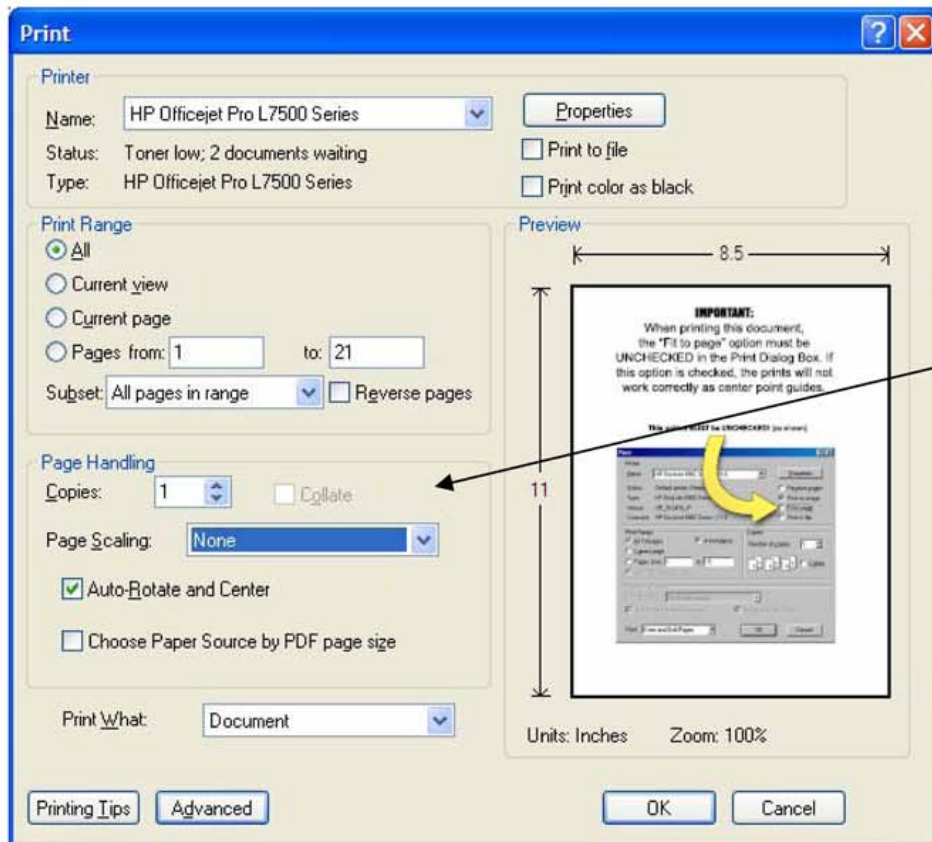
Print

Printer

Name: HP Officejet Pro L7500 Series

Properties

Status: Toner low; 2 documents waiting

Print to file

Type: HP Officejet Pro L7500 Series

Print color as black

Print Range

All

Current view

Current page

Pages from: 1 to: 21

Subset: All pages in range

Reverse pages

Page Handling

Copies: 1

Collate

Page Scaling: None

Auto-Rotate and Center

Choose Paper Source by PDF page size

Print What: Document

Preview

8.5

11

IMPORTANT:
When printing this document, the "Fit to page" option must be UNCHECKED in the Print Dialog Box. If this option is checked, the prints will not work correctly as center point guides.

This option MUST be UNCHECKED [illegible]

Units: Inches

Zoom: 100%

Printing Tips

Advanced

OK

Cancel